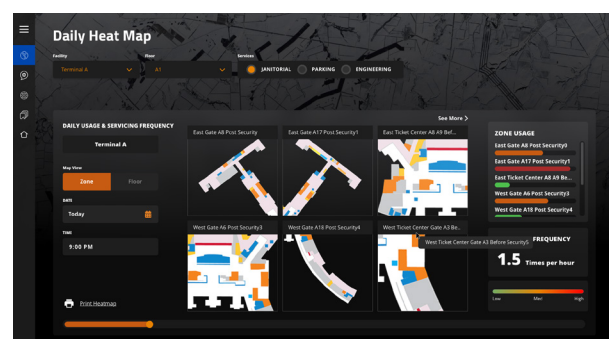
Daily Heat Map

Facility
Terminal A

Floor
A1

Services
JANITORIAL
PARKING
ENGINEERING

See More >

DAILY USAGE & SERVICING FREQUENCY

Terminal A

Map View
Zone
Floor

DATE
Today

TIME
9:00 PM

Print Heatmap

East Gate A8 Post Security
East Gate A17 Post Security1
East Ticket Center A8 A9 Bef...
West Gate A6 Post Security3
West Gate A18 Post Security4
West Ticket Center Gate A3 Be...
West Ticket Center Gate A3 Before Security5

ZONE USAGE
East Gate A8 Post Security0
East Gate A17 Post Security1
East Ticket Center A8 A9 Be...
West Gate A6 Post Security3
West Gate A18 Post Security4

FREQUENCY
1.5 Times per hour

Low
Med
High